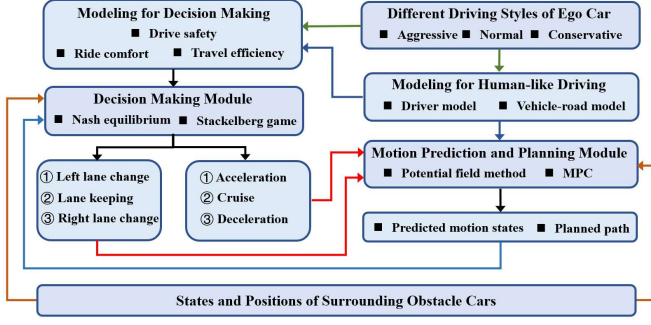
Modeling for Decision Making
■ Drive safety
■ Ride comfort ■ Travel efficiency

Different Driving Styles of Ego Car
■ Aggressive ■ Normal ■ Conservative

Modeling for Human-like Driving
■ Driver model ■ Vehicle-road model

Decision Making Module
■ Nash equilibrium ■ Stackelberg game

① Left lane change
② Lane keeping
③ Right lane change

① Acceleration
② Cruise
③ Deceleration

Motion Prediction and Planning Module
■ Potential field method ■ MPC

■ Predicted motion states ■ Planned path

States and Positions of Surrounding Obstacle Cars